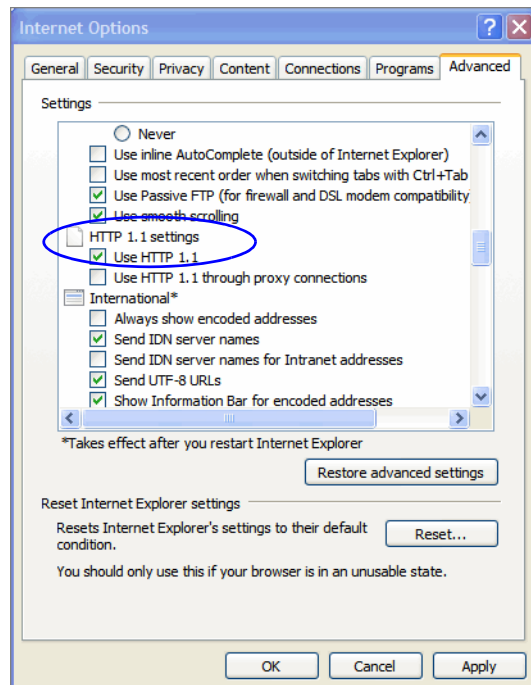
Internet Options

General | Security | Privacy | Content | Connections | Programs | Advanced

Settings

Never
Use inline AutoComplete (outside of Internet Explorer)
Use most recent order when switching tabs with Ctrl+Tab
Use Passive FTP (for firewall and DSL modem compatibility
Use smooth scrolling
HTTP 1.1 settings
Use HTTP 1.1
Use HTTP 1.1 through proxy connections
International*
Always show encoded addresses
Send IDN server names
Send IDN server names for Intranet addresses
Send UTF-8 URLs
Show Information Bar for encoded addresses

*Takes effect after you restart Internet Explorer

Restore advanced settings

Reset Internet Explorer settings

Resets Internet Explorer's settings to their default condition.

Reset...

You should only use this if your browser is in an unusable state.

OK | Cancel | Apply